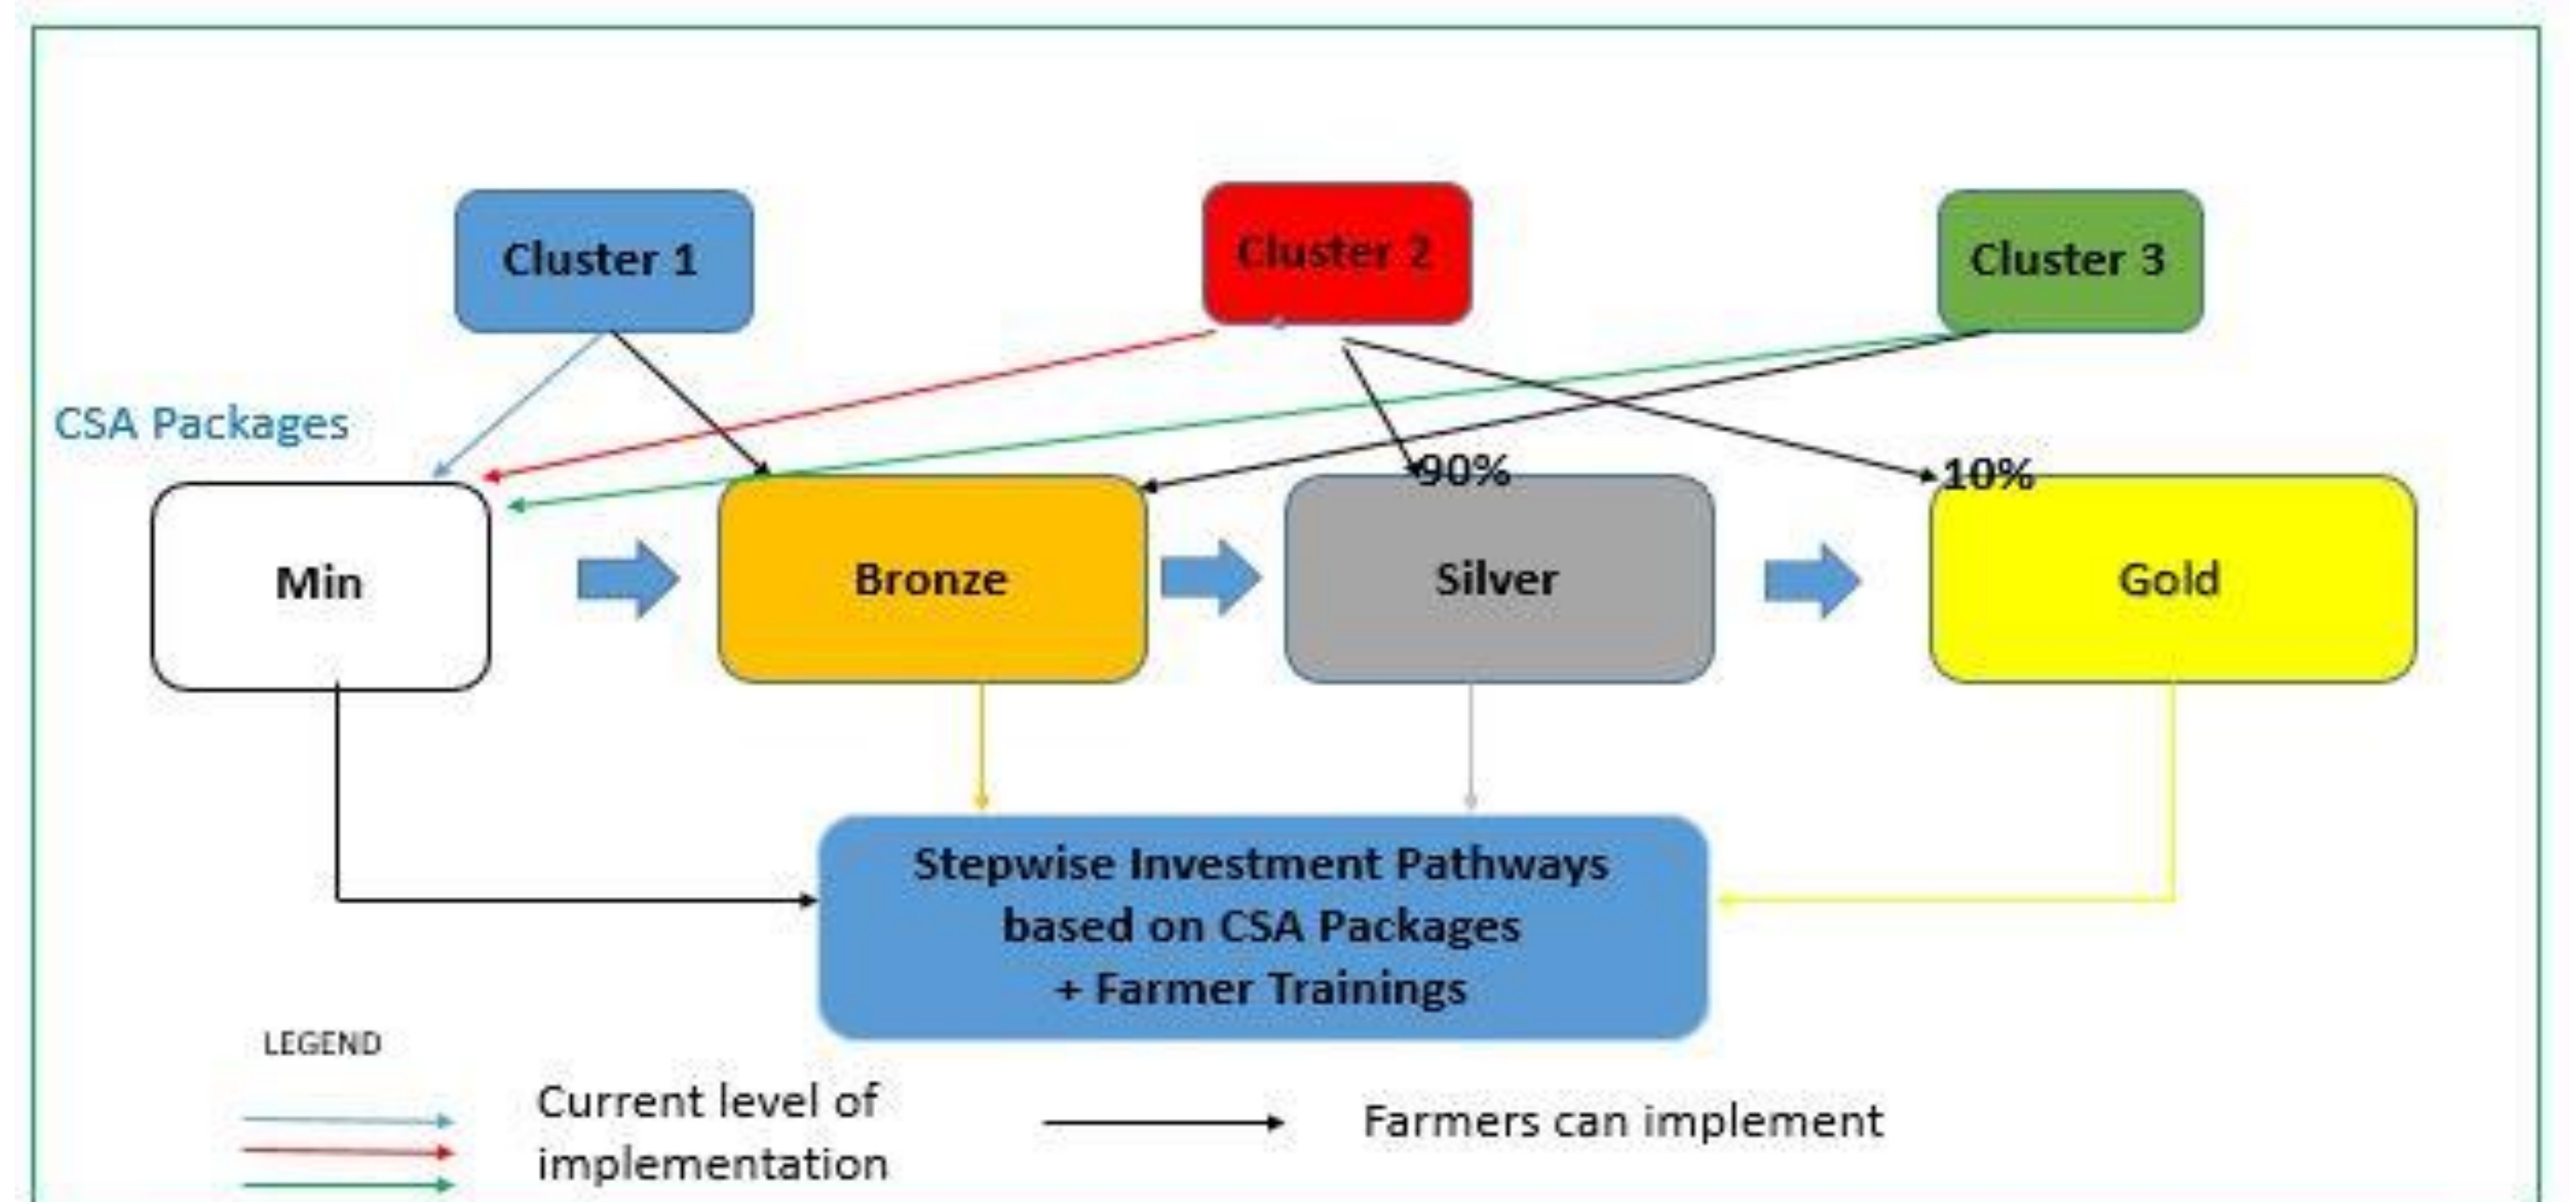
Cluster 1

Cluster 2

Cluster 3

CSA Packages

90%

10%

Min

Bronze

Silver

Gold

Stepwise Investment Pathways based on CSA Packages + Farmer Trainings

LEGEND

Current level of implementation

Farmers can implement